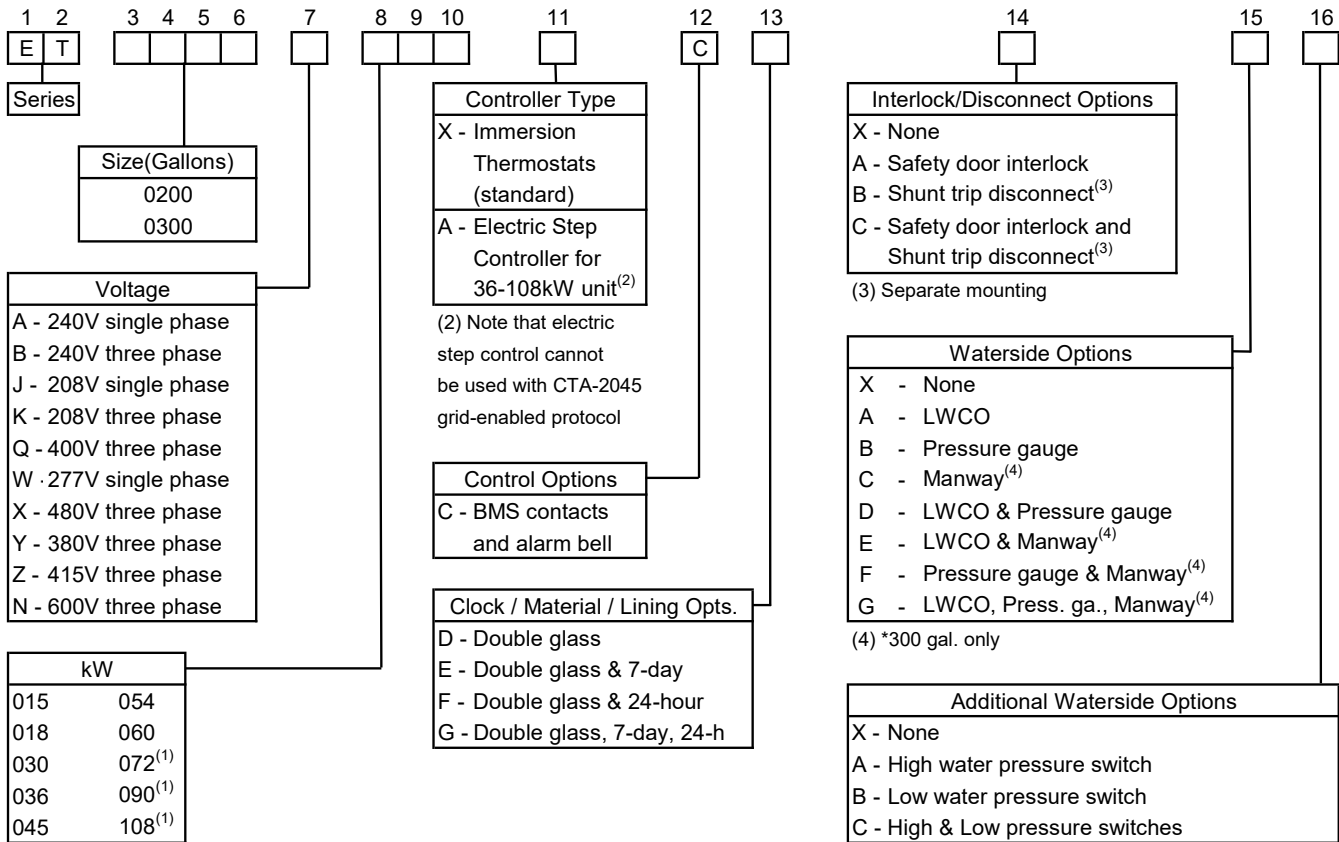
1 2 3 4 5 6 7 8 9 10 11 12 13 14 15 16

E T

C

Series

Size(Gallons)
0200
0300

Voltage
A - 240V single phase
B - 240V three phase
J - 208V single phase
K - 208V three phase
Q - 400V three phase
W - 277V single phase
X - 480V three phase
Y - 380V three phase
Z - 415V three phase
N - 600V three phase

| kW | |
|---|---|
| 015 | 054 |
| 018 | 060 |
| 030 | 072$^{(1)}$ |
| 036 | 090$^{(1)}$ |
| 045 | 108$^{(1)}$ |

Controller Type
X - Immersion Thermostats (standard)
A - Electric Step Controller for 36-108kW unit$^{(2)}$

(2) Note that electric step control cannot be used with CTA-2045 grid-enabled protocol

Control Options
C - BMS contacts and alarm bell

Clock / Material / Lining Opts.
D - Double glass
E - Double glass & 7-day
F - Double glass & 24-hour
G - Double glass, 7-day, 24-h

Interlock/Disconnect Options
X - None
A - Safety door interlock
B - Shunt trip disconnect$^{(3)}$
C - Safety door interlock and Shunt trip disconnect$^{(3)}$

(3) Separate mounting

Waterside Options
X - None
A - LWCO
B - Pressure gauge
C - Manway$^{(4)}$
D - LWCO & Pressure gauge
E - LWCO & Manway$^{(4)}$
F - Pressure gauge & Manway$^{(4)}$
G - LWCO, Press. ga., Manway$^{(4)}$

(4) *300 gal. only

Additional Waterside Options
X - None
A - High water pressure switch
B - Low water pressure switch
C - High & Low pressure switches